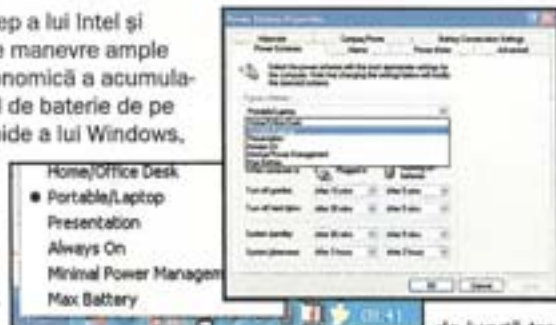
ep a lui Intel și
e manevre ample
onomică a acumula-
l de baterie de pe
ide a lui Windows.

Home/Office Desk
• Portable/Laptop
Presentation
Always On
Minimal Power Managem
Max Battery

Power Options Properties

Power Schemes

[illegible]

Portable/Laptop

Home/Office Desk
Portable/Laptop
Presentation
Always On
Minimal Power Management
Max Battery

Turn off monitor:
Turn off hard disks:
System standby:
System hibernates:

After 15 mins
After 5 mins
After 30 mins
After 3 hours

OK
Cancel

de lucrății